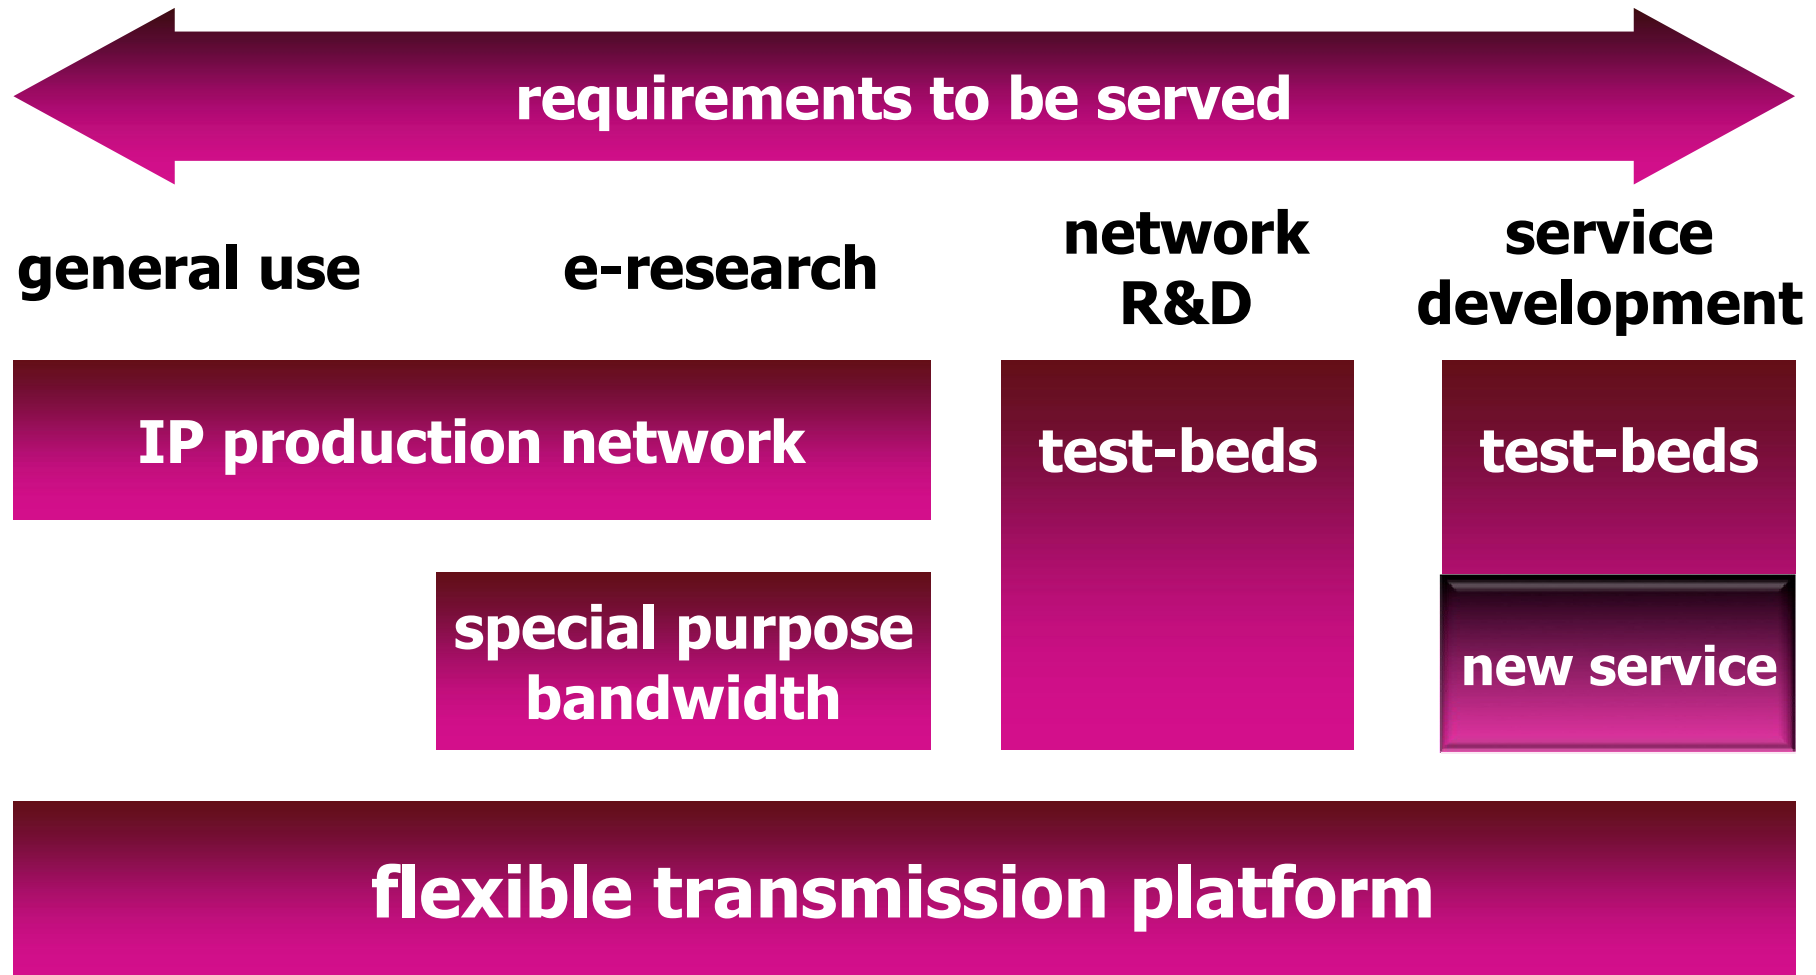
requirements to be served

general use

e-research

network R&D

service development

IP production network

test-beds

test-beds

special purpose bandwidth

new service

flexible transmission platform